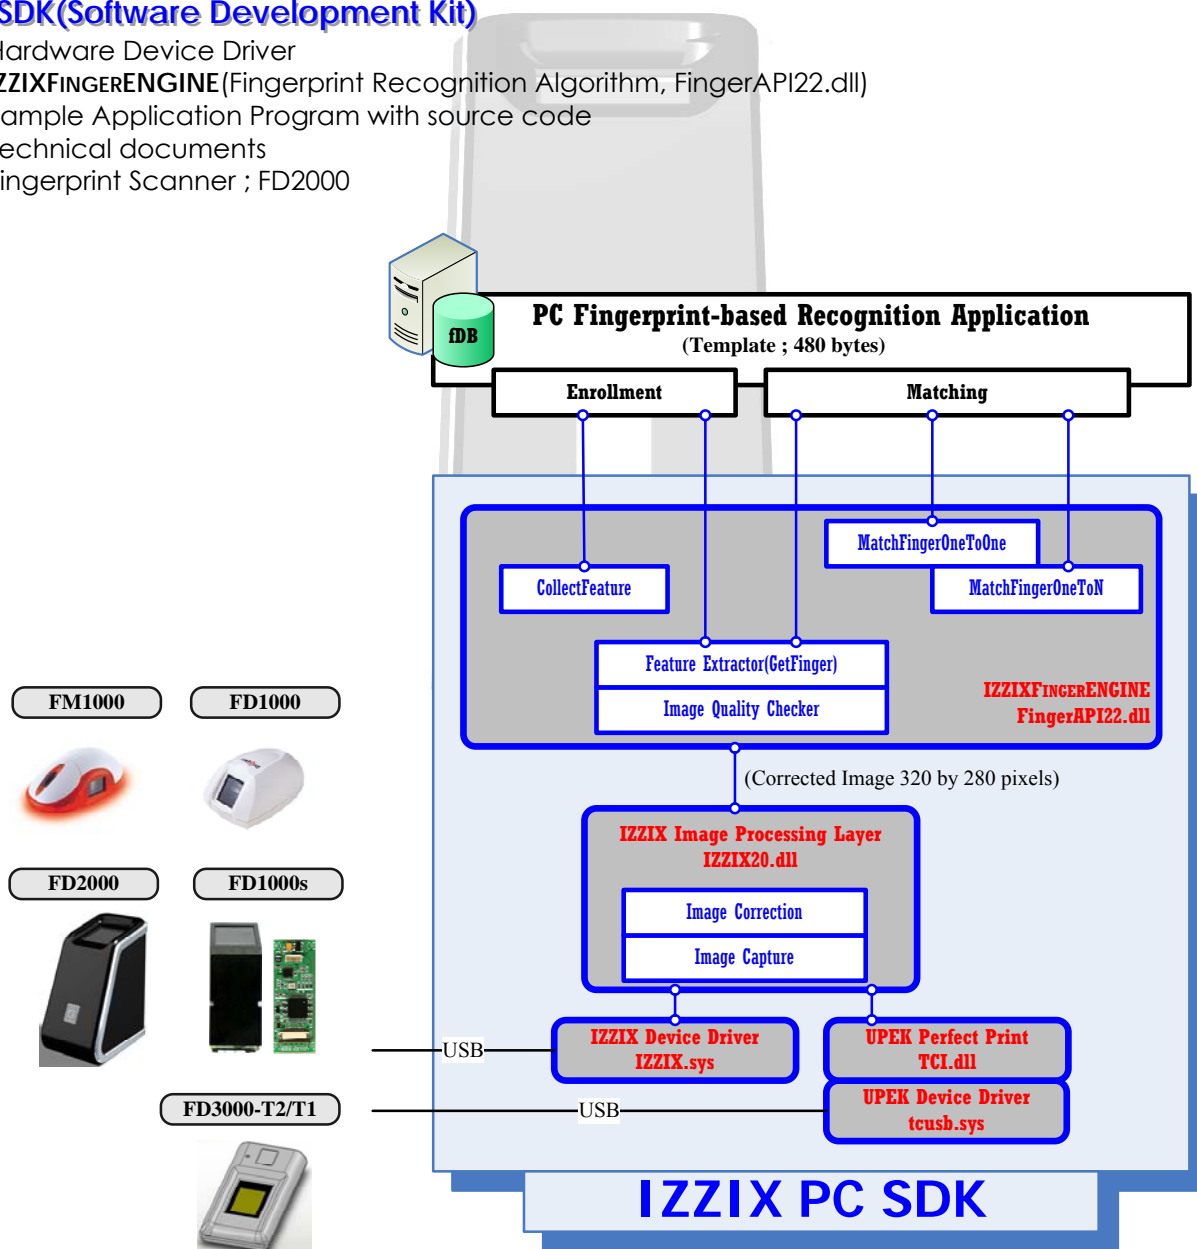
SDK(Software Development Kit)
lardware Device Driver
ZZIXFINGERENGINE(Fingerprint Recognition Algorithm, FingerAPI22.dll)
ample Application Program with source code
echnical documents
ingerprint Scanner ; FD2000

fDB

PC Fingerprint-based Recognition Application
(Template ; 480 bytes)

Enrollment

Matching

MatchFingerOneToOne

CollectFeature

MatchFingerOneToN

Feature Extractor(GetFinger)

Image Quality Checker

IZZIXFINGERENGINE
FingerAPI22.dll

FM1000

FD1000

(Corrected Image 320 by 280 pixels)

IZZIX Image Processing Layer
IZZIX20.dll

FD2000

FD1000s

Image Correction

Image Capture

USB

IZZIX Device Driver
IZZIX.sys

UPEK Perfect Print
TCI.dll

FD3000-T2/T1

USB

UPEK Device Driver
tcusb.sys

IZZIX PC SDK